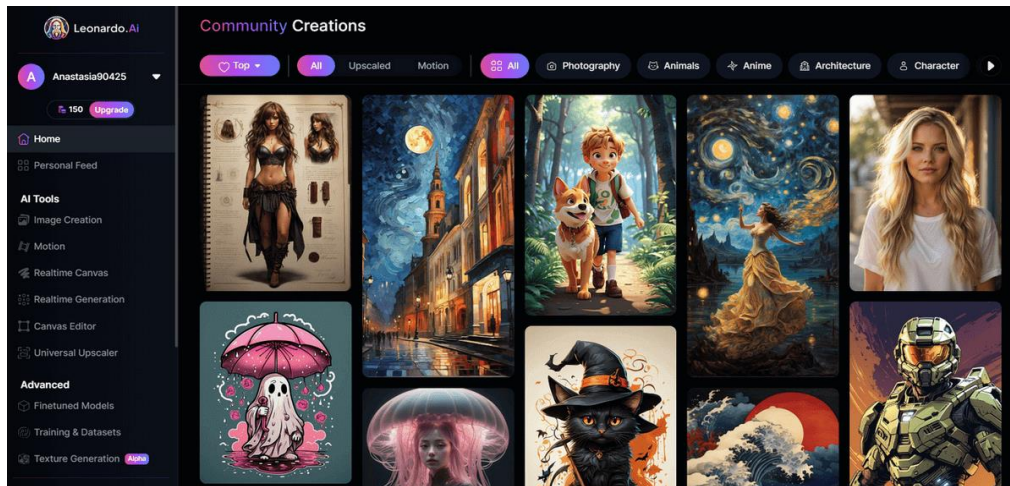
Leonardo.Ai

A Anastasia90425

150 Upgrade

Home

Personal Feed

AI Tools

Image Creation

Motion

Realtime Canvas

Realtime Generation

Canvas Editor

Universal Upscaler

Advanced

Finetuned Models

Training & Datasets

Texture Generation Alpha

Community Creations

Top

All Upscaled Motion

All Photography Animals Anime Architecture Character